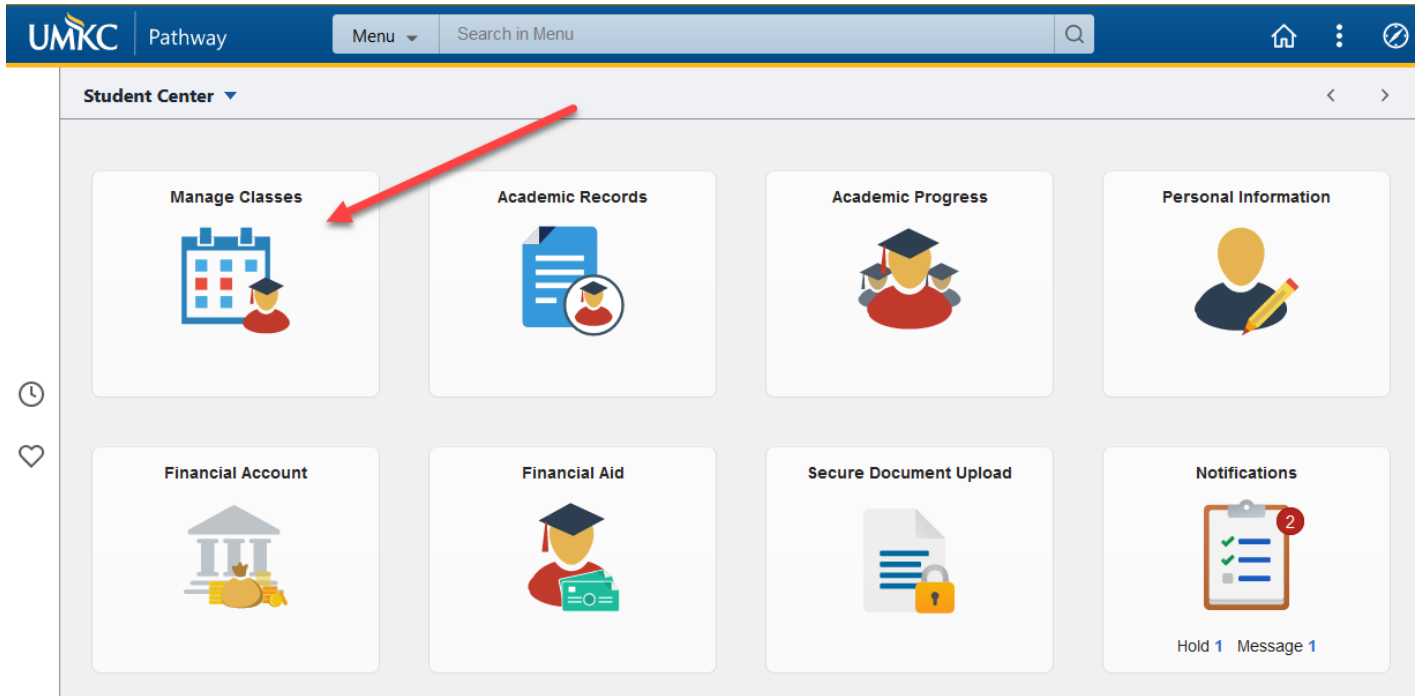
UMKC Pathway

Menu

Search in Menu

Student Center

Manage Classes

Academic Records

Academic Progress

Personal Information

Financial Account

Financial Aid

Secure Document Upload

Notifications

2

Hold 1 Message 1